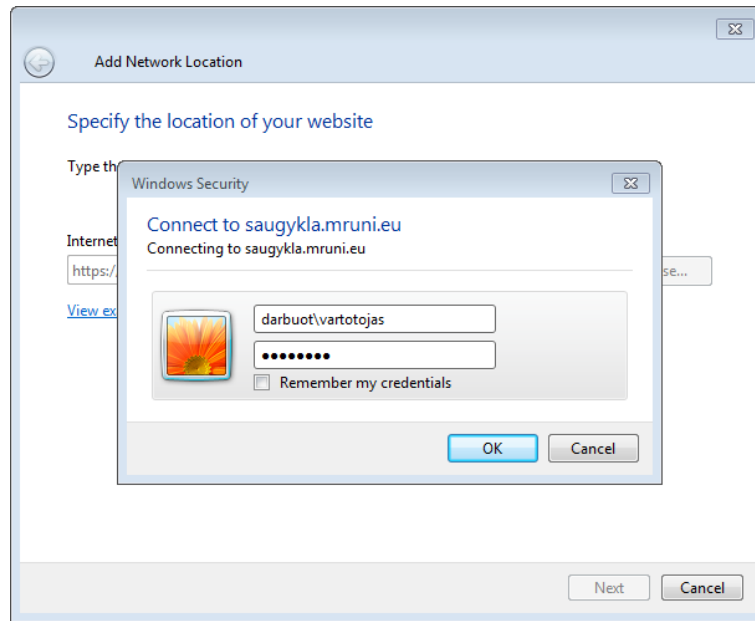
Add Network Location

Specify the location of your website

Type th

Internet

https://

se...

View ex

Windows Security

Connect to saugykla.mruni.eu

Connecting to saugykla.mruni.eu

darbuot\vartotojas

••••••••

Remember my credentials

OK

Cancel

Next

Cancel